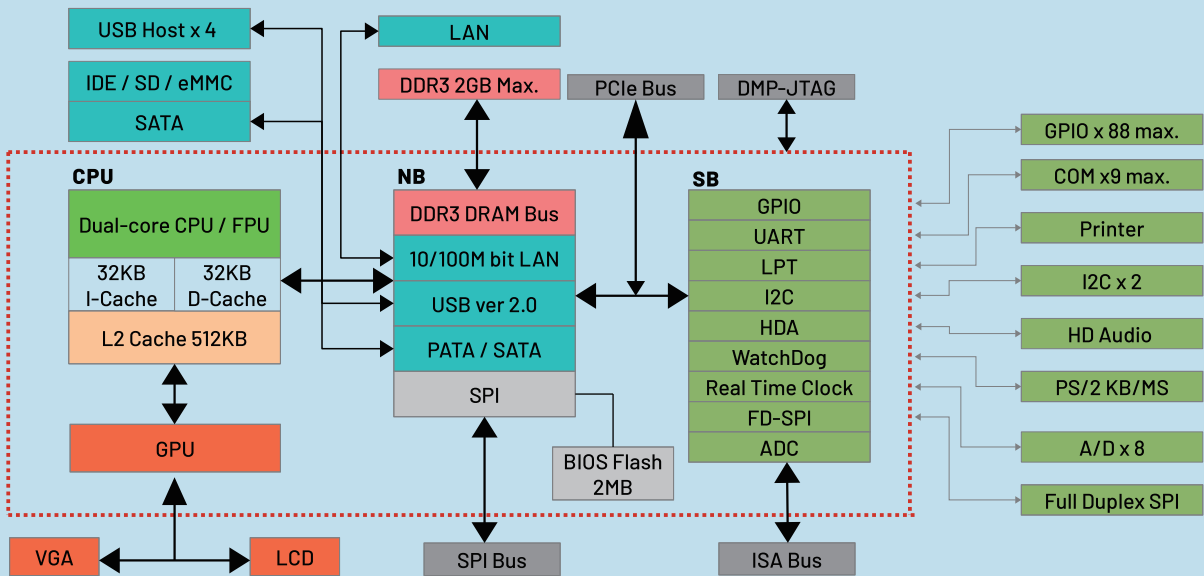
USB Host x 4

LAN

IDE / SD / eMMC

SATA

DDR3 2GB Max.

PCIe Bus

DMP-JTAG

GPIO x 88 max.

COM x9 max.

Printer

I2C x 2

HD Audio

PS/2 KB/MS

A/D x 8

Full Duplex SPI

CPU

Dual-core CPU / FPU

32KB I-Cache

32KB D-Cache

L2 Cache 512KB

GPU

NB

DDR3 DRAM Bus

10/100M bit LAN

USB ver 2.0

PATA / SATA

SPI

BIOS Flash 2MB

SB

GPIO

UART

LPT

I2C

HDA

WatchDog

Real Time Clock

FD-SPI

ADC

VGA

LCD

SPI Bus

ISA Bus